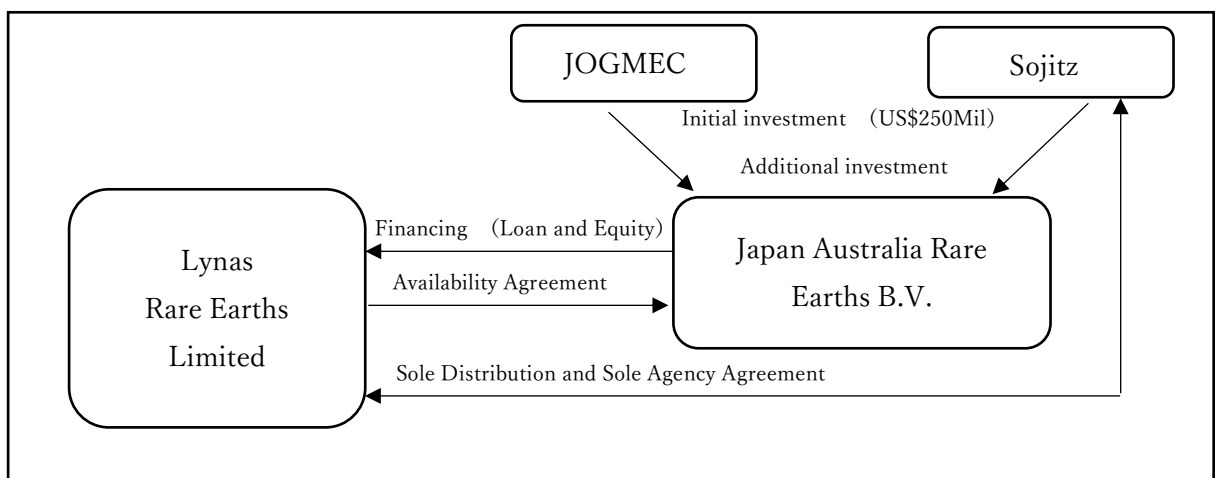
JOGMEC

Sojitz

Initial investment （US$250Mil）

Additional investment

Lynas Rare Earths Limited

Financing （Loan and Equity）

Availability Agreement

Japan Australia Rare Earths B.V.

Sole Distribution and Sole Agency Agreement